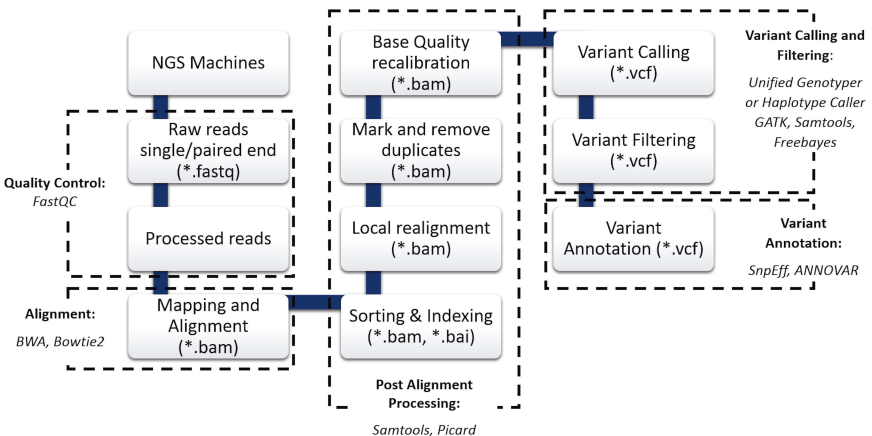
NGS Machines

Raw reads single/paired end (*.fastq)

Processed reads

Quality Control:
FastQC

Alignment:
BWA, Bowtie2

Mapping and Alignment (*.bam)

Base Quality recalibration (*.bam)

Mark and remove duplicates (*.bam)

Local realignment (*.bam)

Sorting & Indexing (*.bam, *.bai)

Post Alignment Processing:
Samtools, Picard

Variant Calling (*.vcf)

Variant Filtering (*.vcf)

Variant Calling and Filtering:
Unified Genotyper or Haplotype Caller GATK, Samtools, Freebayes

Variant Annotation (*.vcf)

Variant Annotation:
SnpEff, ANNOVAR